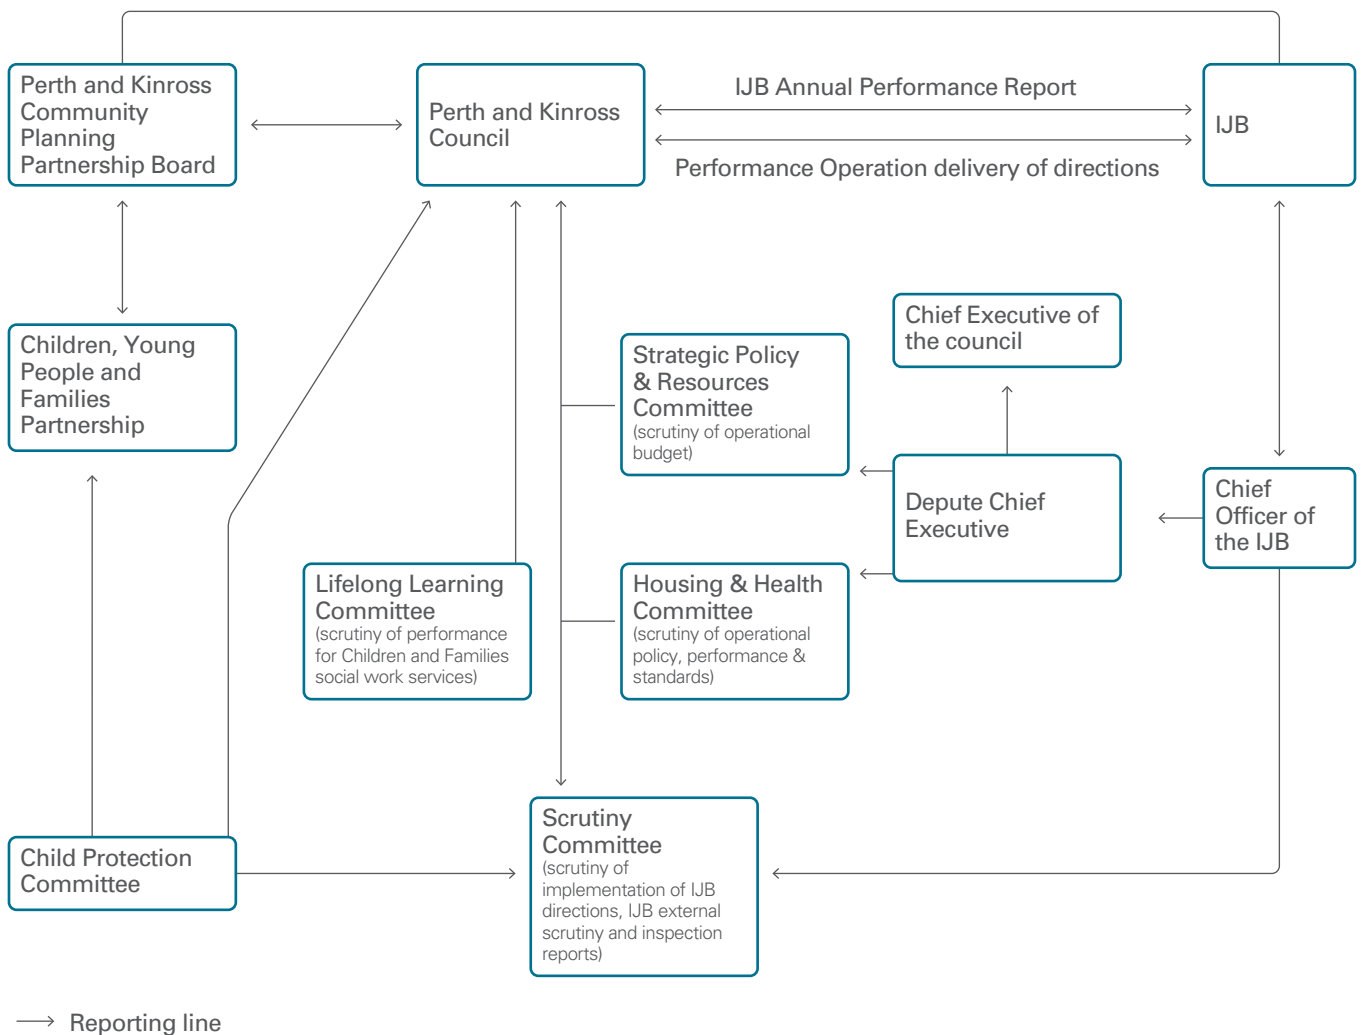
Perth and Kinross Community Planning Partnership Board

Perth and Kinross Council

IJB Annual Performance Report

Performance Operation delivery of directions

IJB

Children, Young People and Families Partnership

Chief Executive of the council

Strategic Policy & Resources Committee
(scrutiny of operational budget)

Depute Chief Executive

Chief Officer of the IJB

Lifelong Learning Committee
(scrutiny of performance for Children and Families social work services)

Housing & Health Committee
(scrutiny of operational policy, performance & standards)

Child Protection Committee

Scrutiny Committee
(scrutiny of implementation of IJB directions, IJB external scrutiny and inspection reports)

Reporting line